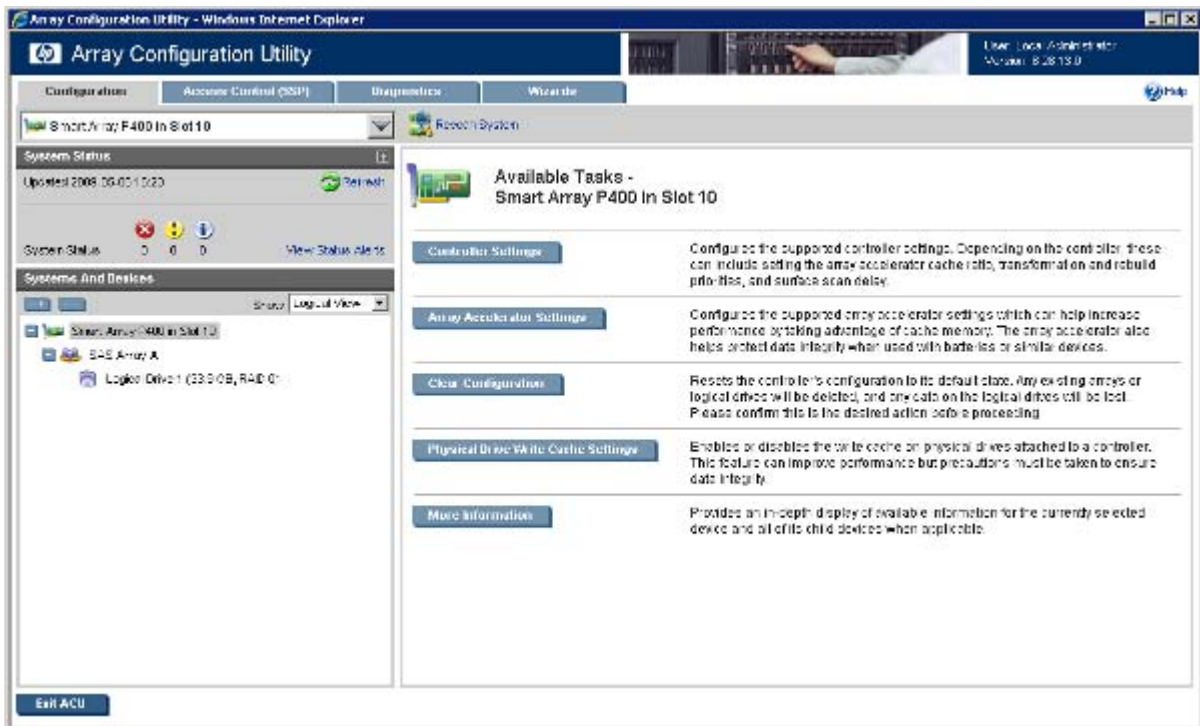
Array Configuration Utility - Windows Internet Explorer

Array Configuration Utility

User: Local Administrator
Version: 8.28.13.0

Configuration | Access Control (SSP) | Diagnostics | Wizards

Help

Smart Array P400 in Slot 10

Rescan System

System Status

Updated 2008-09-03 13:23

Refresh

System Status 0 0 0

View Status Alerts

Systems And Devices

Show Logical View

Smart Array P400 in Slot 10

SAS Array A

Logical Drive 1 (33.9 GB, RAID 0)

Available Tasks -
Smart Array P400 in Slot 10

Controller Settings

Configure the supported controller settings. Depending on the controller these can include setting the array accelerator cache ratio, transformation and rebuild priorities, and surface scan delay.

Array Accelerator Settings

Configure the supported array accelerator settings which can help increase performance by taking advantage of cache memory. The array accelerator also helps protect data integrity when used with batteries or similar devices.

Clear Configuration

Resets the controller's configuration to its default state. Any existing arrays or logical drives will be deleted, and any data on the logical drives will be lost. Please confirm this is the desired action before proceeding.

Physical Drive Write Cache Settings

Enables or disables the write cache on physical drives attached to a controller. This feature can improve performance but precautions must be taken to ensure data integrity.

More Information

Provides an in-depth display of available information for the currently selected device and all of its child devices when applicable.

Exit ACU